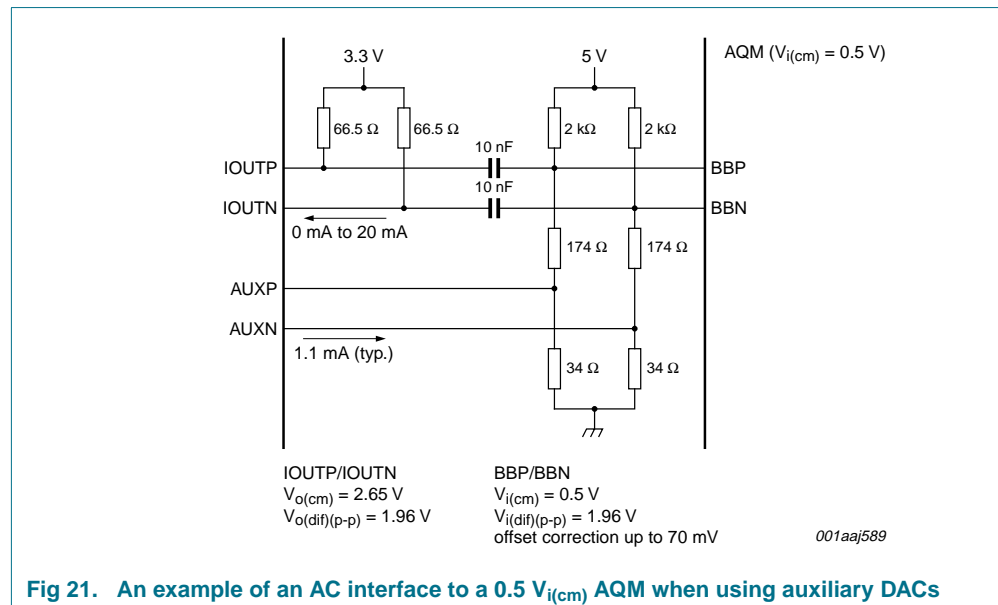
3.3 V

5 V

AQM ($V_{i(cm)}$ = 0.5 V)

66.5 Ω

66.5 Ω

2 kΩ

2 kΩ

10 nF

IOUTP

BBP

10 nF

IOUTN

BBN

0 mA to 20 mA

174 Ω

174 Ω

AUXP

AUXN

1.1 mA (typ.)

34 Ω

34 Ω

IOUTP/IOUTN
$V_{o(cm)}$ = 2.65 V
$V_{o(dif)(p-p)}$ = 1.96 V

BBP/BBN
$V_{i(cm)}$ = 0.5 V
$V_{i(dif)(p-p)}$ = 1.96 V
offset correction up to 70 mV

001aaj589

Fig 21. An example of an AC interface to a 0.5 $V_{i(cm)}$ AQM when using auxiliary DACs